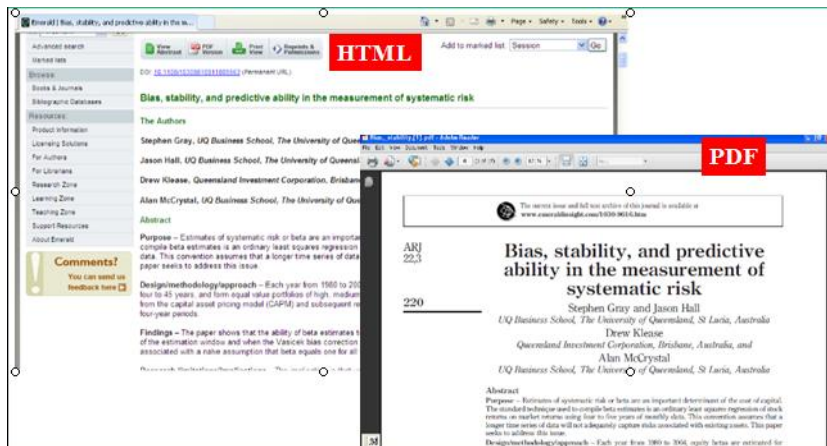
Emerald | Bias, stability, and predictive ability in the m...

Page • Safety • Tools •

Advanced search
Marked lists
Browse
Books & Journals
Bibliographic Databases
Resources
Product information
Licensing Solutions
For Authors
For Librarians
Research Zone
Learning Zone
Teaching Zone
Support Resources
About Emerald

Comments?
You can send us feedback here

View Abstract
PDF Version
Print View
Reprints & Permissions

HTML

Add to marked list: Session Go

DOI: 10.1108/03038910810880467 (Permanent URL)

Bias, stability, and predictive ability in the measurement of systematic risk

The Authors

Stephen Gray, UQ Business School, The University of Quee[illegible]

Jason Hall, UQ Business School, The University of Queensl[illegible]

Drew Klease, Queensland Investment Corporation, Brisban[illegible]

Alan McCrystal, UQ Business School, The University of Qu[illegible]

Abstract

Purpose – Estimates of systematic risk or beta are an importan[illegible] compile beta estimates is an ordinary least squares regression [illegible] data. This convention assumes that a longer time series of data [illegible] paper seeks to address this issue.

Design/methodology/approach – Each year from 1980 to 200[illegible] four to 45 years, and form equal value portfolios of high, medium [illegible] from the capital asset pricing model (CAPM) and subsequent re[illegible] four-year periods.

Findings – The paper shows that the ability of beta estimates t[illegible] of the estimation window and when the Vasicek bias correction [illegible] associated with a naive assumption that beta equals one for all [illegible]

Bias_stability[1].pdf - Adobe Reader

PDF

The current issue and full text archive of this journal is available at
www.emeraldinsight.com/1030-9616.htm

ARJ
22,3

220

Bias, stability, and predictive ability in the measurement of systematic risk

Stephen Gray and Jason Hall
UQ Business School, The University of Queensland, St Lucia, Australia
Drew Klease
Queensland Investment Corporation, Brisbane, Australia, and
Alan McCrystal
UQ Business School, The University of Queensland, St Lucia, Australia

Abstract
Purpose – Estimates of systematic risk or beta are an important determinant of the cost of capital. The standard technique used to compile beta estimates is an ordinary least squares regression of stock returns on market returns using four to five years of monthly data. This convention assumes that a longer time series of data would not adequately capture risks associated with existing assets. This paper seeks to address this issue.
Design/methodology/approach – Each year from 1980 to 2004, equity betas are estimated for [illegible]